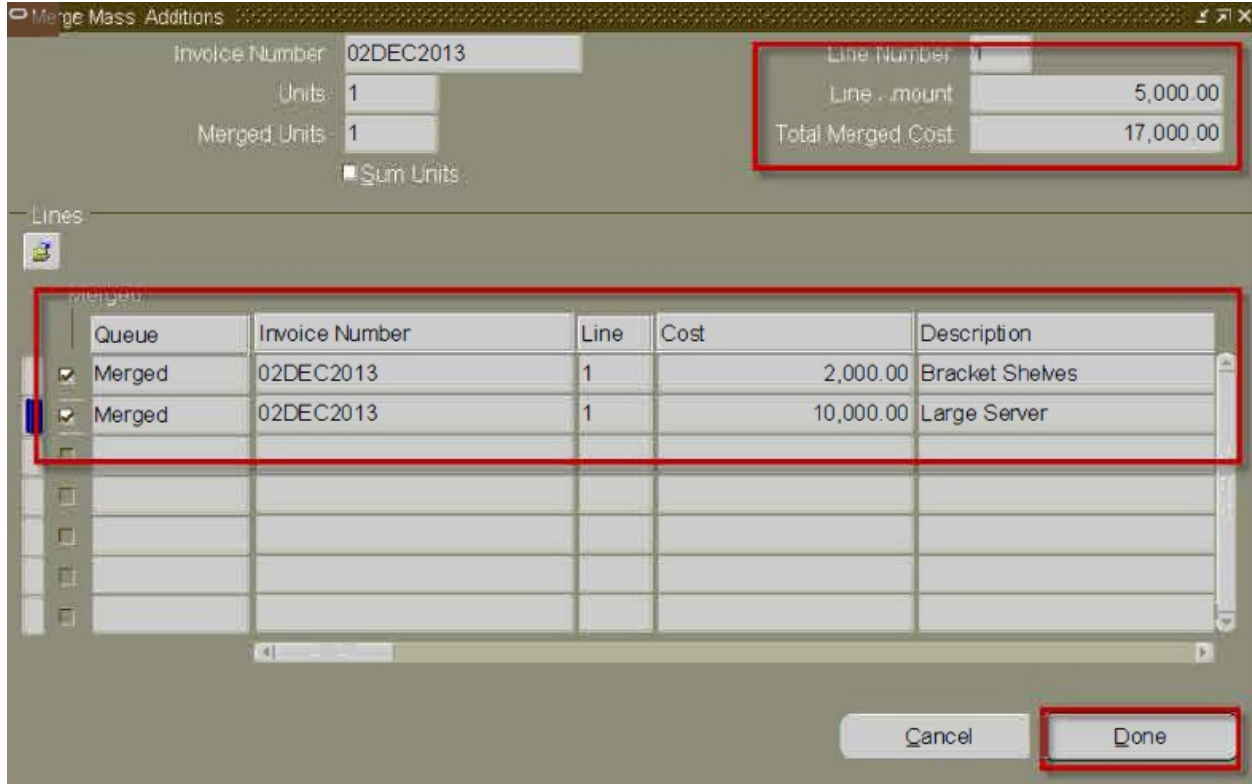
Merge Mass Additions

Invoice Number 02DEC2013
Units 1
Merged Units 1
Sum Units

Line Number 1
Line . .mount 5,000.00
Total Merged Cost 17,000.00

Lines

Merged

| | Queue | Invoice Number | Line | Cost | Description |
|---|---|---|---|---|---|
| ☑ | Merged | 02DEC2013 | 1 | 2,000.00 | Bracket Shelves |
| ☑ | Merged | 02DEC2013 | 1 | 10,000.00 | Large Server |
| ☐ | | | | | |
| ☐ | | | | | |
| ☐ | | | | | |
| ☐ | | | | | |
| ☐ | | | | | |

Cancel
Done